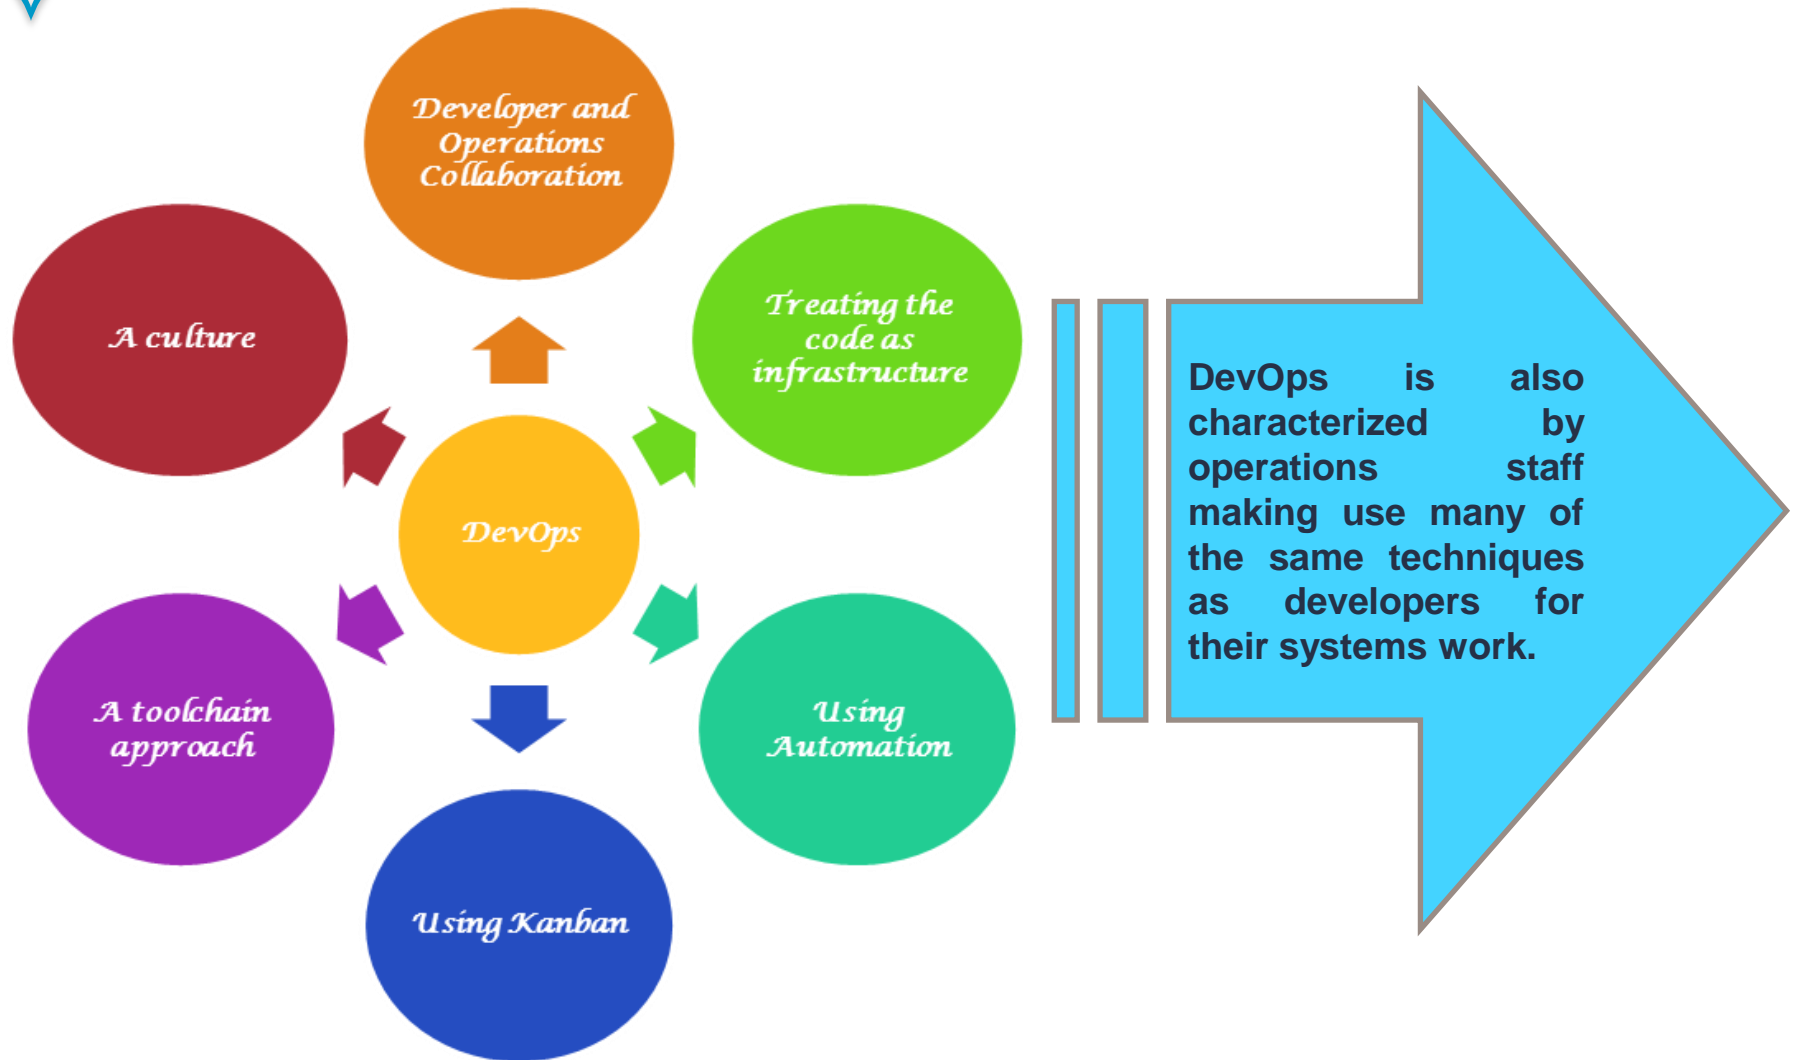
Developer and Operations Collaboration

A culture

Treating the code as infrastructure

DevOps

A toolchain approach

Using Automation

Using Kanban

DevOps is also characterized by operations staff making use many of the same techniques as developers for their systems work.